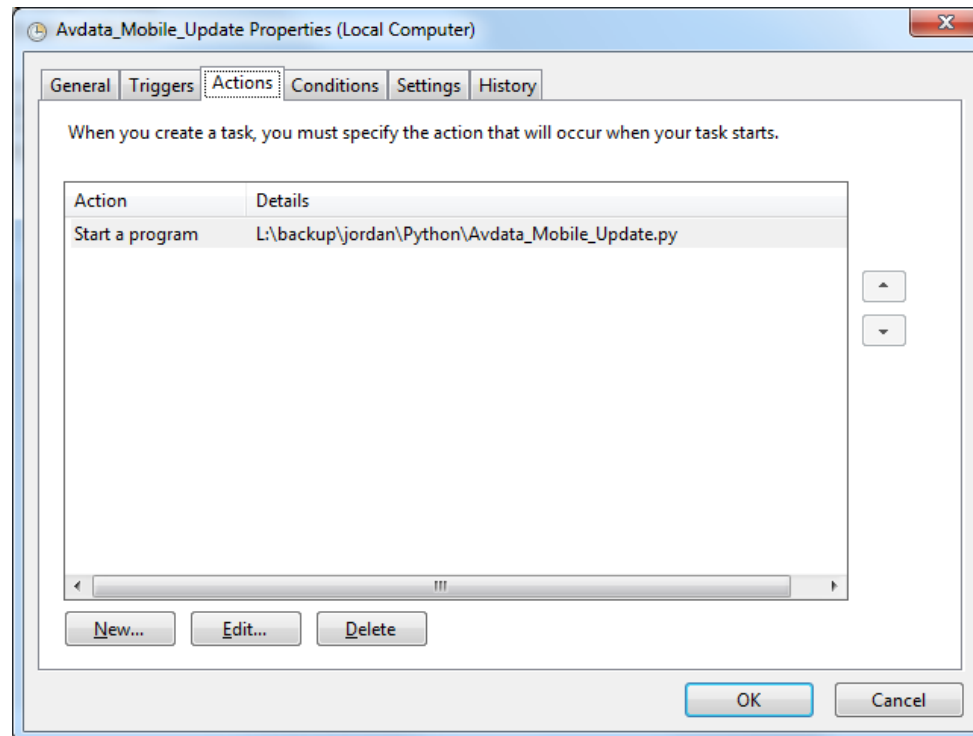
Avdata_Mobile_Update Properties (Local Computer)

General Triggers Actions Conditions Settings History

When you create a task, you must specify the action that will occur when your task starts.

| Action | Details |
|---|---|
| Start a program | L:\backup\jordan\Python\Avdata_Mobile_Update.py |

New... Edit... Delete

OK Cancel